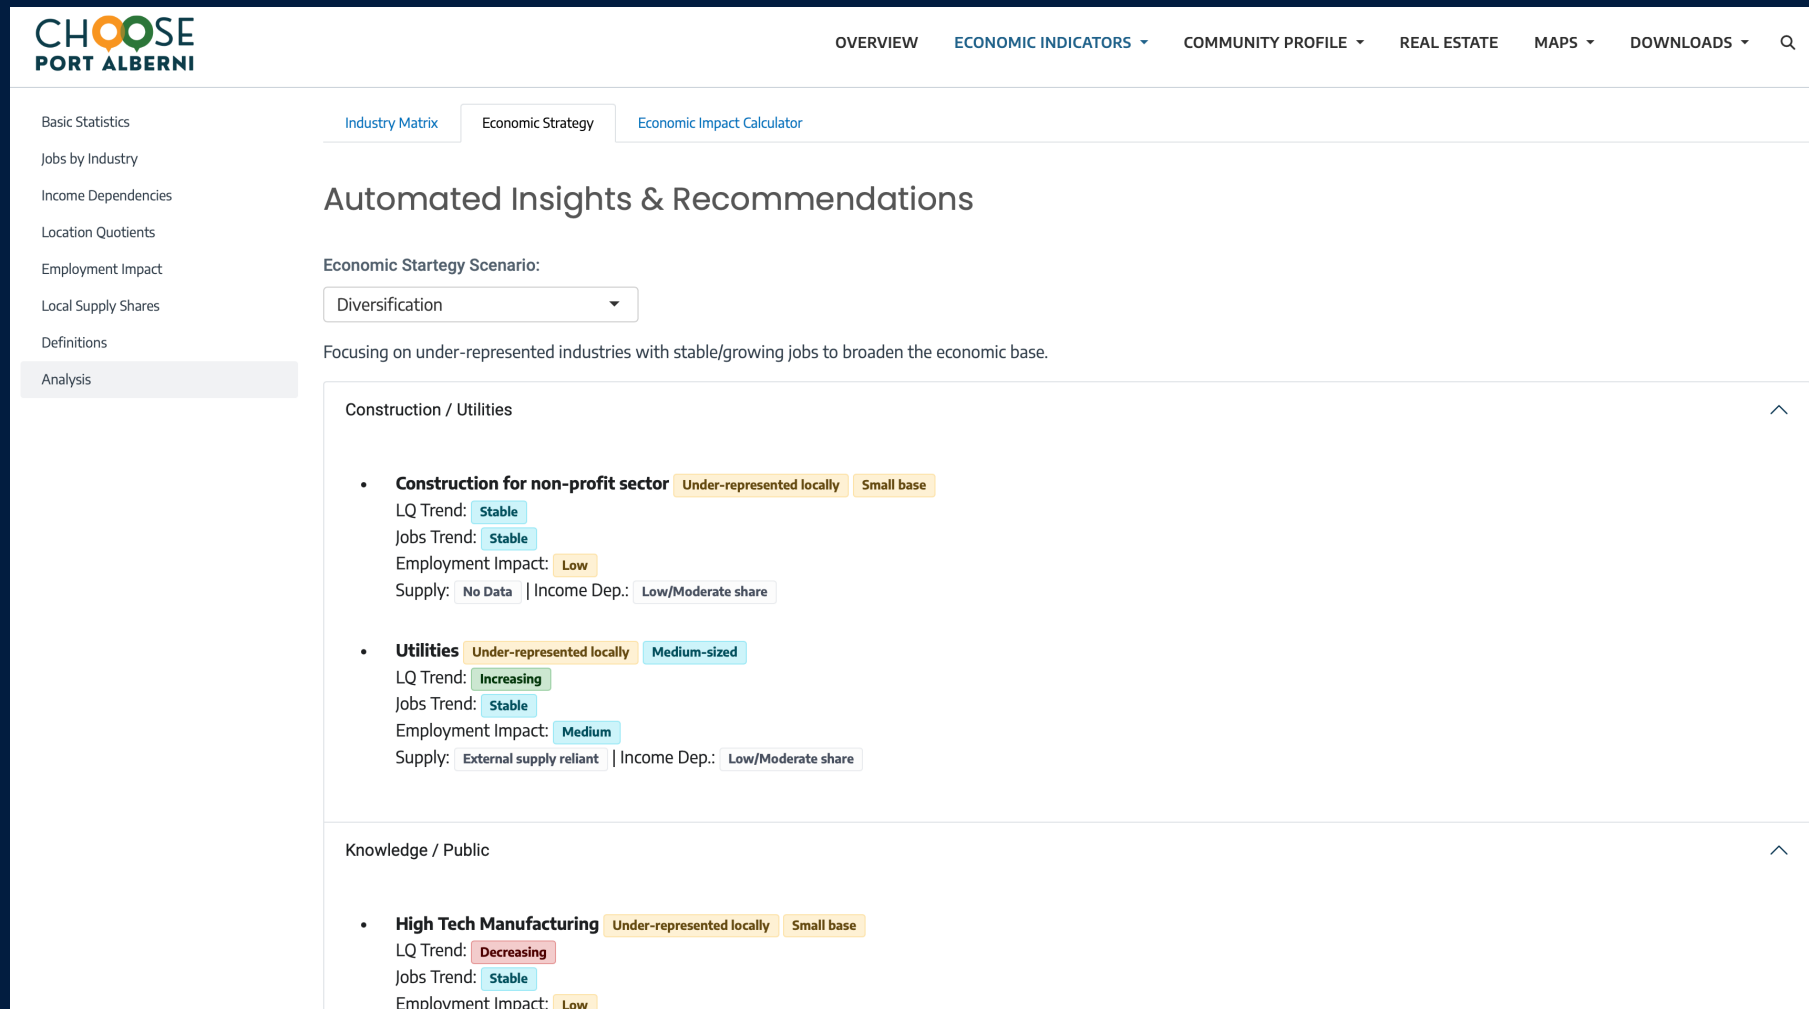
CHOOSE PORT ALBERNI

OVERVIEW ECONOMIC INDICATORS COMMUNITY PROFILE REAL ESTATE MAPS DOWNLOADS

Basic Statistics
Jobs by Industry
Income Dependencies
Location Quotients
Employment Impact
Local Supply Shares
Definitions
Analysis

Industry Matrix | Economic Strategy | Economic Impact Calculator

Automated Insights & Recommendations

Economic Startegy Scenario:

Diversification

Focusing on under-represented industries with stable/growing jobs to broaden the economic base.

Construction / Utilities

- **Construction for non-profit sector** Under-represented locally Small base
LQ Trend: Stable
Jobs Trend: Stable
Employment Impact: Low
Supply: No Data | Income Dep.: Low/Moderate share

- **Utilities** Under-represented locally Medium-sized
LQ Trend: Increasing
Jobs Trend: Stable
Employment Impact: Medium
Supply: External supply reliant | Income Dep.: Low/Moderate share

Knowledge / Public

- **High Tech Manufacturing** Under-represented locally Small base
LQ Trend: Decreasing
Jobs Trend: Stable
Employment Impact: Low